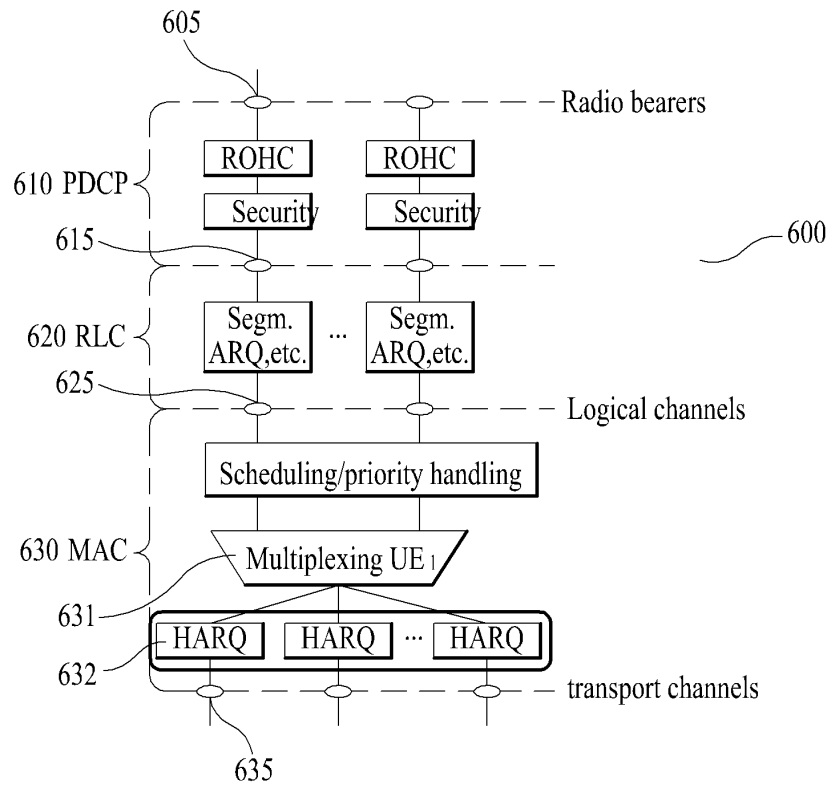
605

Radio bearers

610 PDCP

ROHC

ROHC

Security

Security

615

600

620 RLC

Segm.
ARQ,etc.

...

Segm.
ARQ,etc.

625

Logical channels

Scheduling/priority handling

630 MAC

Multiplexing UE$_1$

631

HARQ

HARQ

...

HARQ

632

transport channels

635